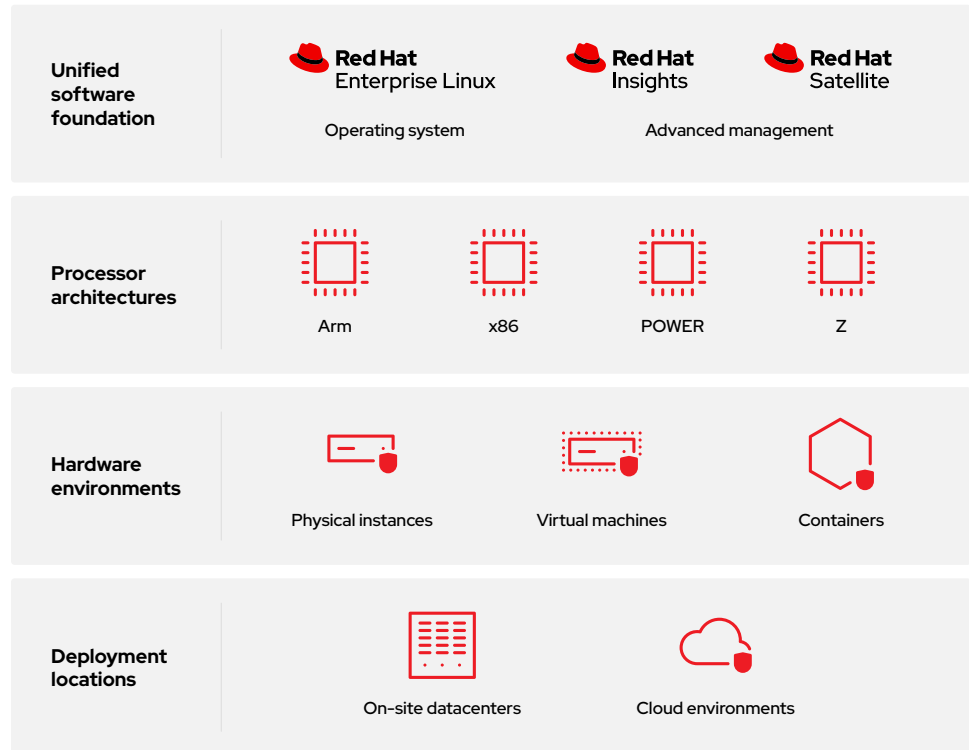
Unified software foundation

Red Hat
Enterprise Linux

Operating system

Red Hat
Insights

Red Hat
Satellite

Advanced management

Processor architectures

Arm

x86

POWER

Z

Hardware environments

Physical instances

Virtual machines

Containers

Deployment locations

On-site datacenters

Cloud environments